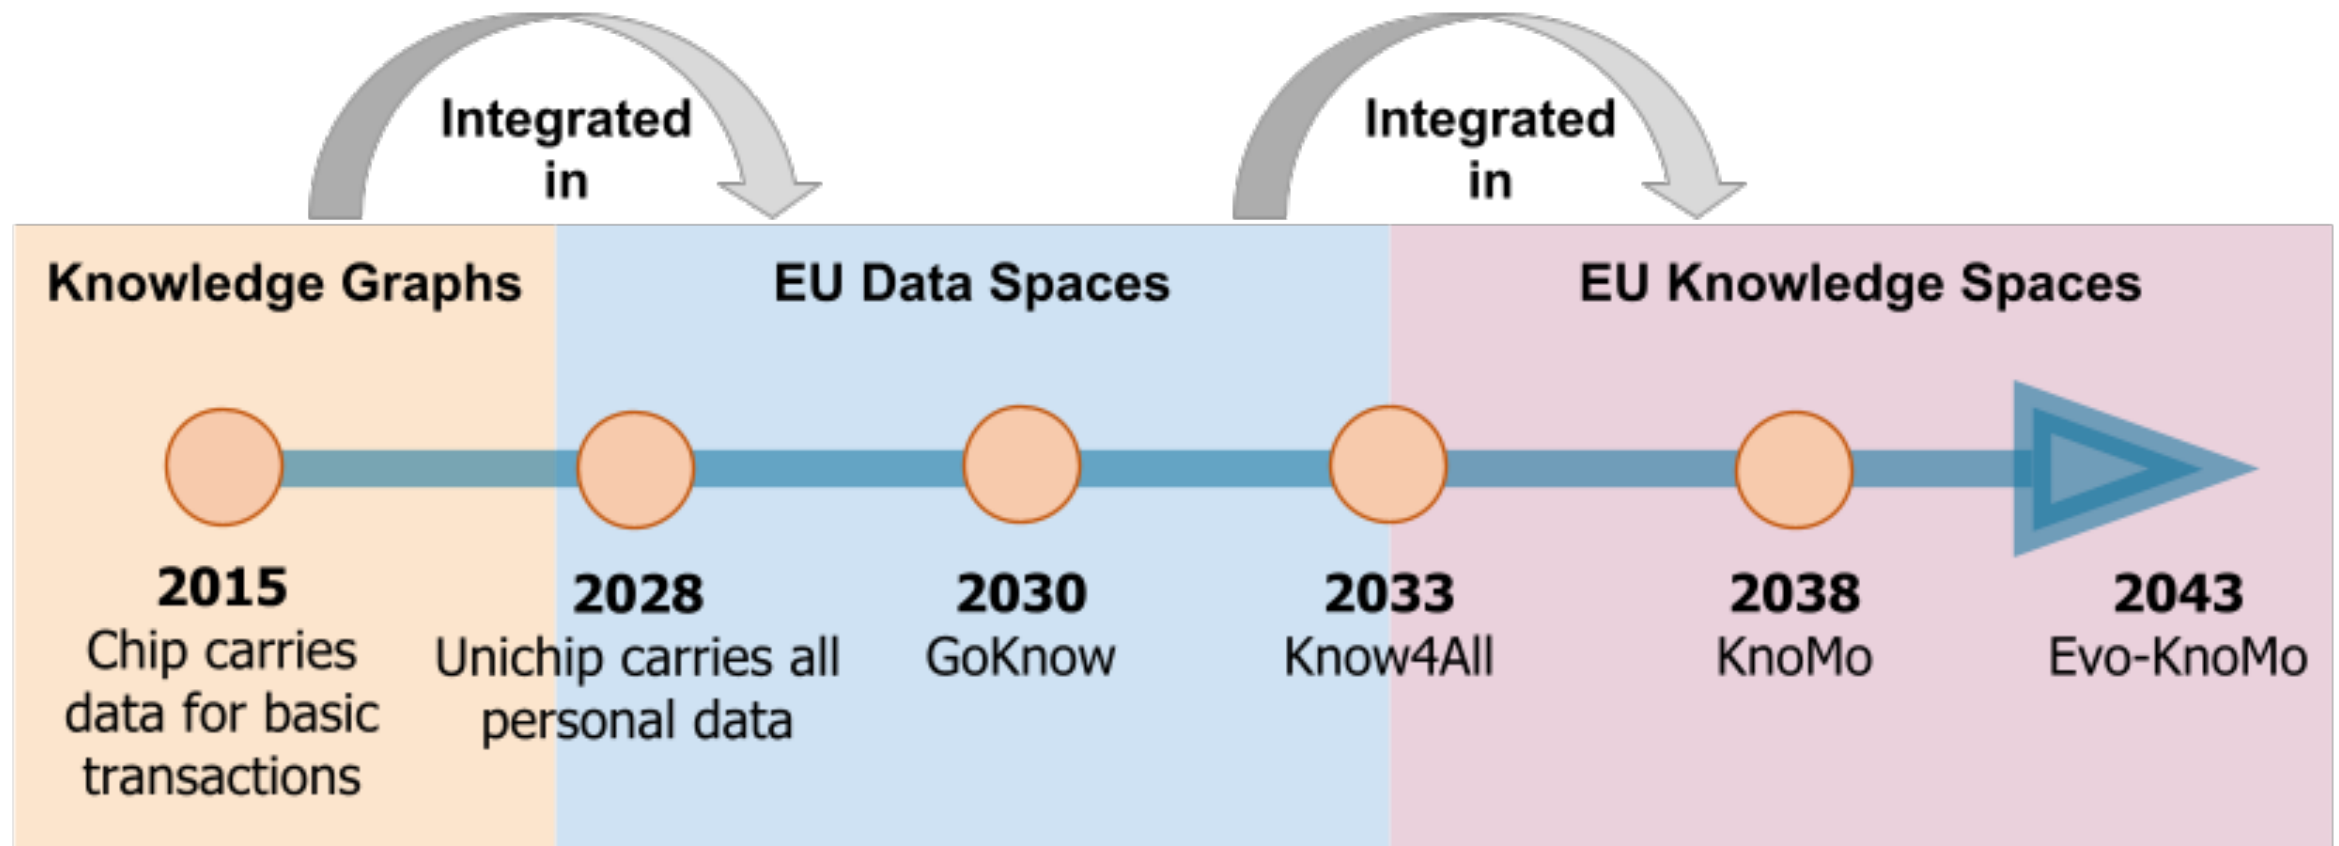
Integrated in

Integrated in

Knowledge Graphs

EU Data Spaces

EU Knowledge Spaces

2015
Chip carries data for basic transactions

2028
Unichip carries all personal data

2030
GoKnow

2033
Know4All

2038
KnoMo

2043
Evo-KnoMo